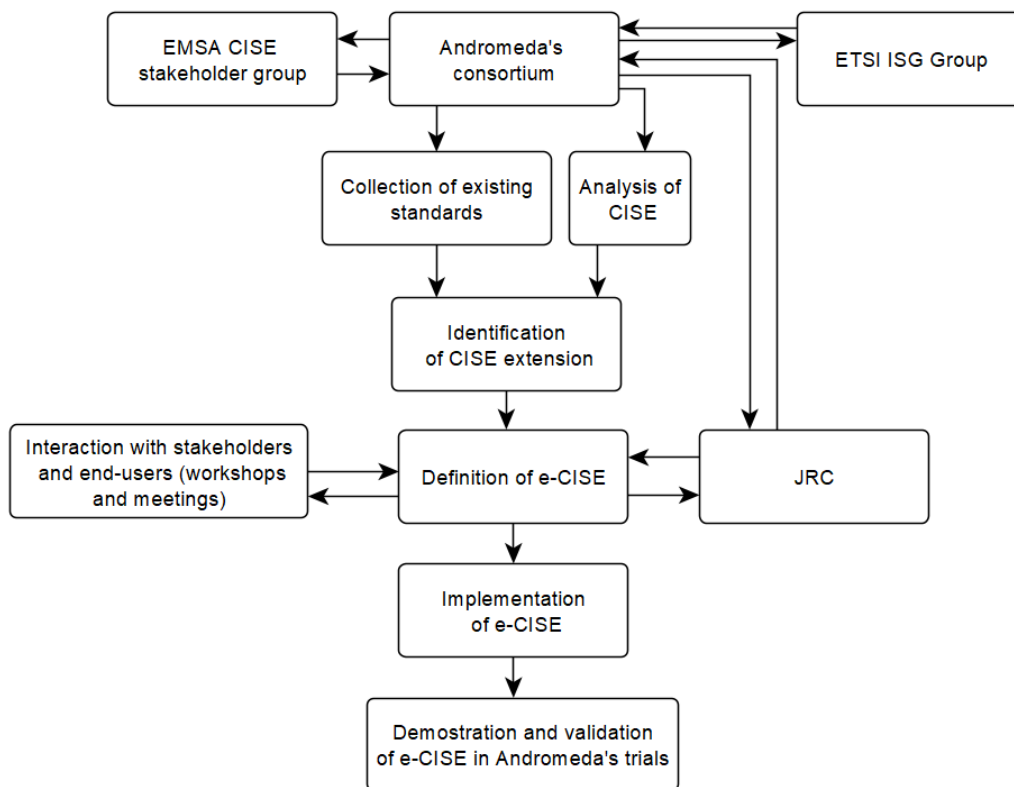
EMSA CISE stakeholder group

Andromeda's consortium

ETSI ISG Group

Collection of existing standards

Analysis of CISE

Identification of CISE extension

Interaction with stakeholders and end-users (workshops and meetings)

Definition of e-CISE

JRC

Implementation of e-CISE

Demostration and validation of e-CISE in Andromeda's trials